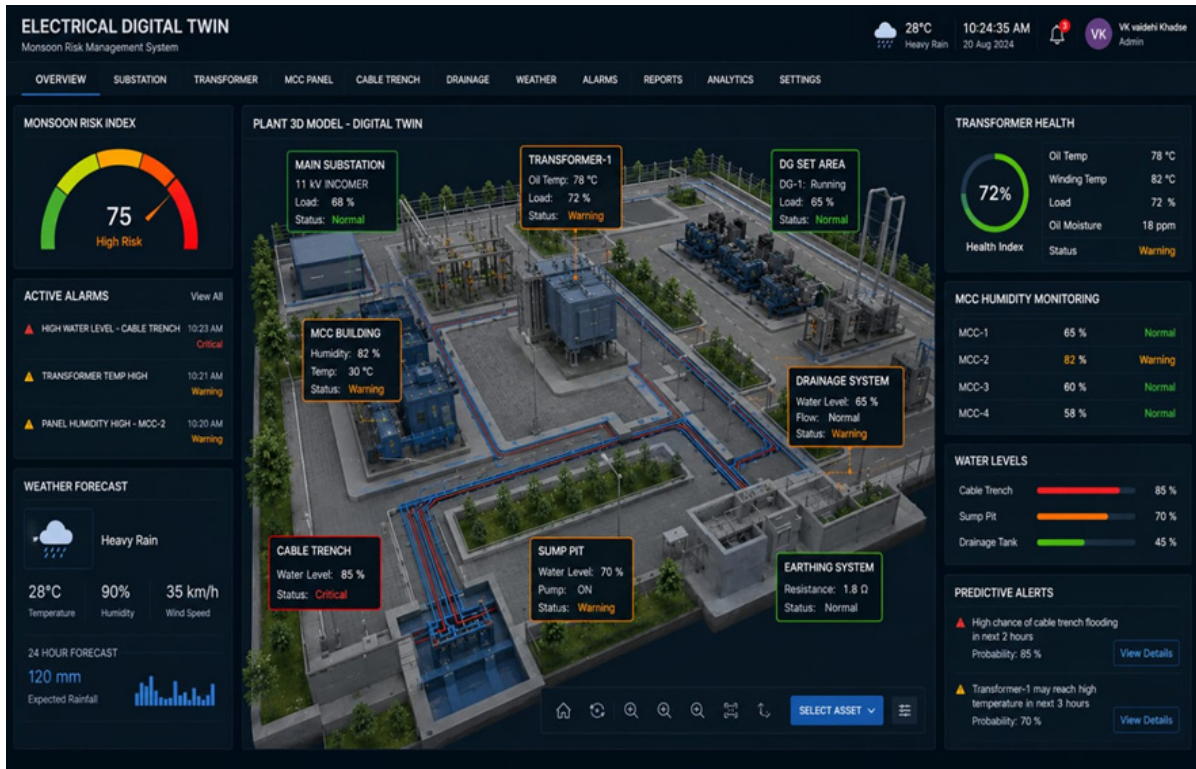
ELECTRICAL DIGITAL TWIN
Monsoon Risk Management System

28°C
Heavy Rain

10:24:35 AM
20 Aug 2024

3

VK
VK vaidehi Khadse
Admin

OVERVIEW SUBSTATION TRANSFORMER MCC PANEL CABLE TRENCH DRAINAGE WEATHER ALARMS REPORTS ANALYTICS SETTINGS

MONSOON RISK INDEX
75
High Risk

ACTIVE ALARMS
View All
HIGH WATER LEVEL - CABLE TRENCH 10:23 AM Critical
TRANSFORMER TEMP HIGH 10:21 AM Warning
PANEL HUMIDITY HIGH - MCC-2 10:20 AM Warning

WEATHER FORECAST
Heavy Rain
28°C Temperature
90% Humidity
35 km/h Wind Speed
24 HOUR FORECAST
120 mm
Expected Rainfall

PLANT 3D MODEL - DIGITAL TWIN

MAIN SUBSTATION
11 kV INCOMER
Load: 68 %
Status: Normal

TRANSFORMER-1
Oil Temp: 78 °C
Load: 72 %
Status: Warning

DG SET AREA
DG-1: Running
Load: 65 %
Status: Normal

MCC BUILDING
Humidity: 82 %
Temp: 30 °C
Status: Warning

DRAINAGE SYSTEM
Water Level: 65 %
Flow: Normal
Status: Warning

CABLE TRENCH
Water Level: 85 %
Status: Critical

SUMP PIT
Water Level: 70 %
Pump: ON
Status: Warning

EARTHING SYSTEM
Resistance: 1.8 Ω
Status: Normal

SELECT ASSET

TRANSFORMER HEALTH
72%
Health Index
| Oil Temp | 78 °C |
|---|---|
| Winding Temp | 82 °C |
| Load | 72 % |
| Oil Moisture | 18 ppm |
| Status | Warning |

MCC HUMIDITY MONITORING
| MCC-1 | 65 % | Normal |
|---|---|---|
| MCC-2 | 82 % | Warning |
| MCC-3 | 60 % | Normal |
| MCC-4 | 58 % | Normal |

WATER LEVELS
Cable Trench 85 %
Sump Pit 70 %
Drainage Tank 45 %

PREDICTIVE ALERTS
High chance of cable trench flooding in next 2 hours
Probability: 85 %
View Details
Transformer-1 may reach high temperature in next 3 hours
Probability: 70 %
View Details